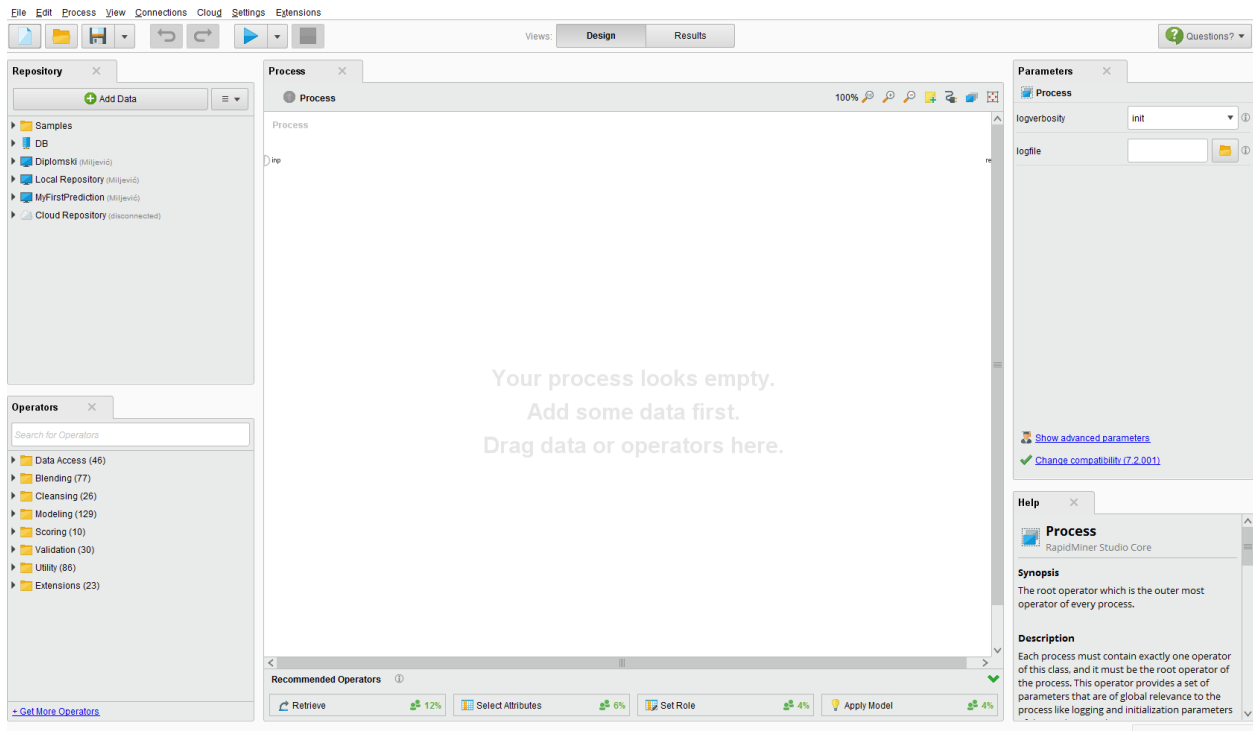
File Edit Process View Connections Cloud Settings Extensions

Views: Design Results

Questions?

Repository

Add Data

Samples
DB
Diplomski (Miljević)
Local Repository (Miljević)
MyFirstPrediction (Miljević)
Cloud Repository (disconnected)

Operators

Search for Operators

Data Access (46)
Blending (77)
Cleansing (26)
Modeling (129)
Scoring (10)
Validation (30)
Utility (86)
Extensions (23)

+ Get More Operators

Process

Process

100%

Process

inp

re

Your process looks empty.
Add some data first.
Drag data or operators here.

Recommended Operators

Retrieve 12%
Select Attributes 6%
Set Role 4%
Apply Model 4%

Parameters

Process

logverbosity init

logfile

Show advanced parameters

Change compatibility (7.2.001)

Help

Process
RapidMiner Studio Core

Synopsis
The root operator which is the outer most operator of every process.

Description
Each process must contain exactly one operator of this class, and it must be the root operator of the process. This operator provides a set of parameters that are of global relevance to the process like logging and initialization parameters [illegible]